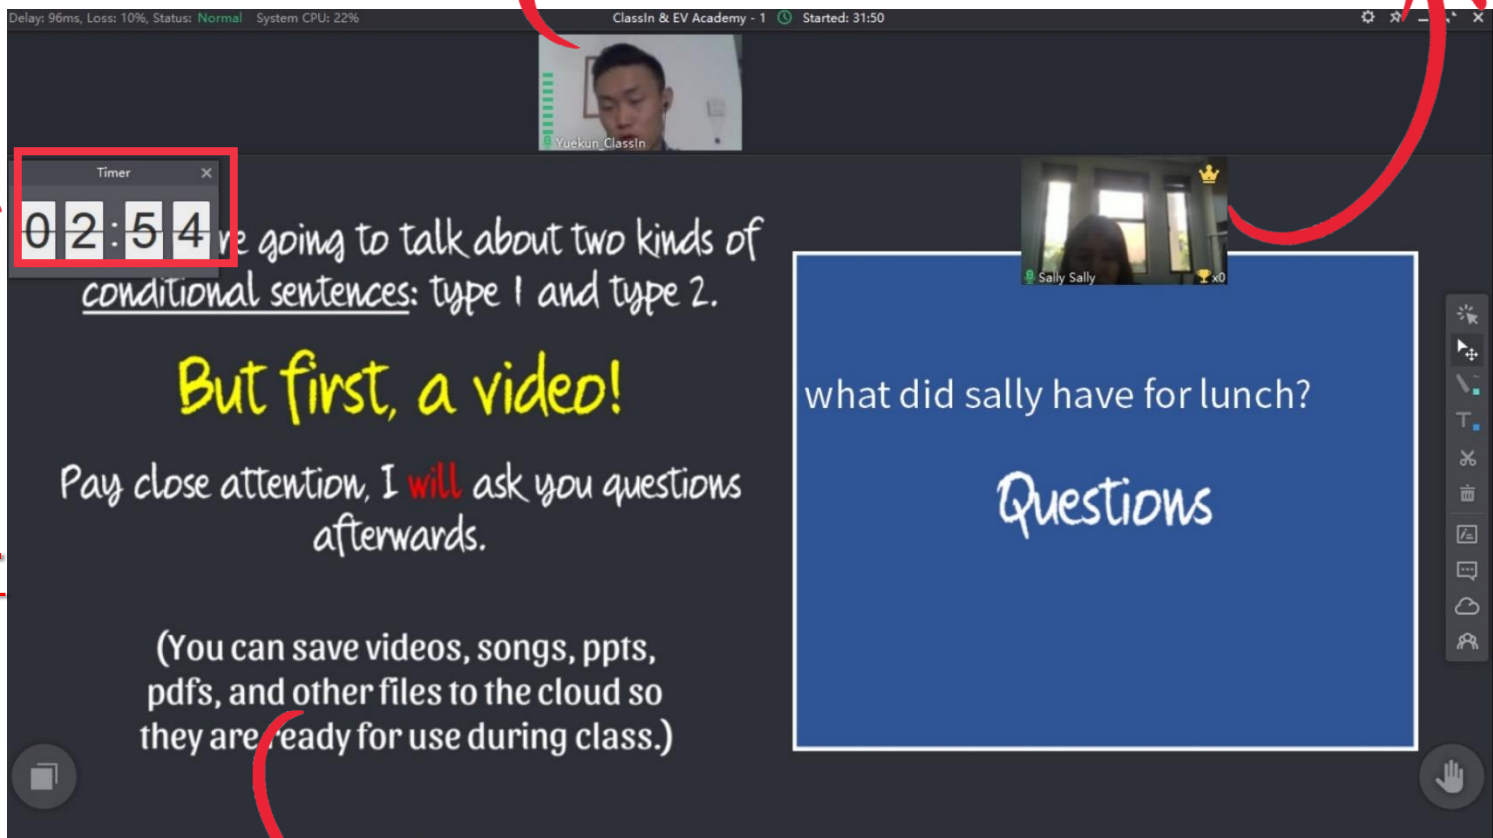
Delay: 96ms, Loss: 10%, Status: Normal System CPU: 22%

ClassIn & EV Academy - 1 Started: 31:50

Yuekun_ClassIn

Timer

02:54

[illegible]e going to talk about two kinds of conditional sentences: type 1 and type 2.

But first, a video!

Pay close attention, I will ask you questions afterwards.

(You can save videos, songs, ppts, pdfs, and other files to the cloud so they are ready for use during class.)

Sally Sally

x0

what did sally have for lunch?

Questions